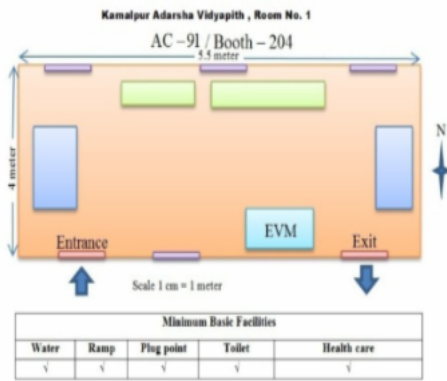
Kamalpur Adarsha Vidyapith , Room No. 1

AC – 91 / Booth – 204

5.5 meter

4 meter

N

EVM

Entrance

Exit

Scale 1 cm = 1 meter

| Minimum Basic Facilities | | | | |
|---|---|---|---|---|
| Water | Ramp | Plug point | Toilet | Health care |
| √ | √ | √ | √ | √ |